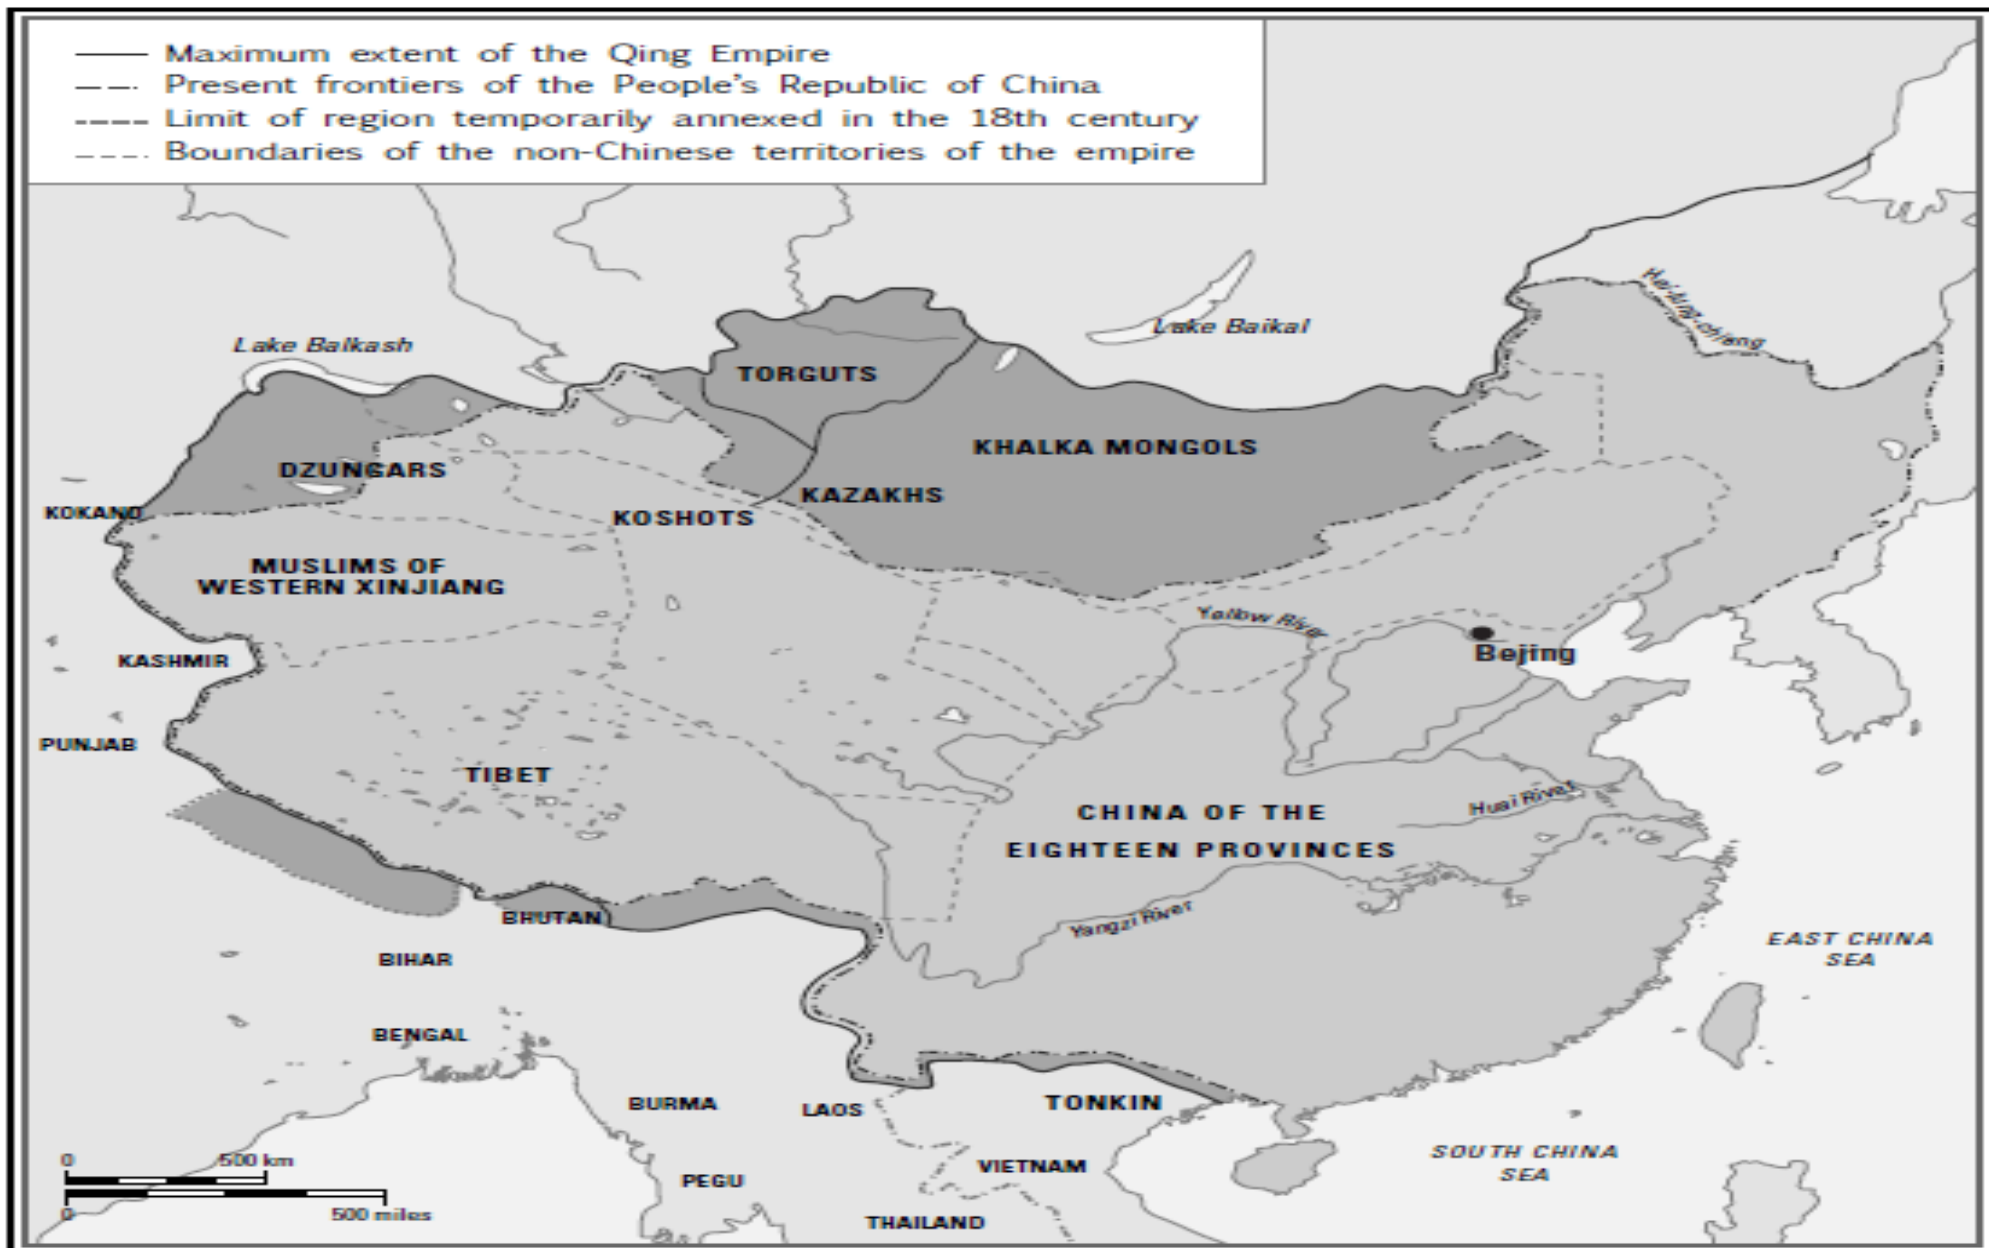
Maximum extent of the Qing Empire
Present frontiers of the People's Republic of China
Limit of region temporarily annexed in the 18th century
Boundaries of the non-Chinese territories of the empire

Lake Balkash
Lake Baikal
Hei-lung-chiang
TORGUTS
KHALKA MONGOLS
DZUNGARS
KAZAKHS
KOKAND
KOSHOTS
MUSLIMS OF WESTERN XINJIANG
Yellow River
Bejing
KASHMIR
PUNJAB
TIBET
CHINA OF THE EIGHTEEN PROVINCES
Huai River
BHUTAN
Yangzi River
BIHAR
EAST CHINA SEA
BENGAL
BURMA
LAOS
TONKIN
PEGU
VIETNAM
SOUTH CHINA SEA
THAILAND
0
500 km
0
500 miles